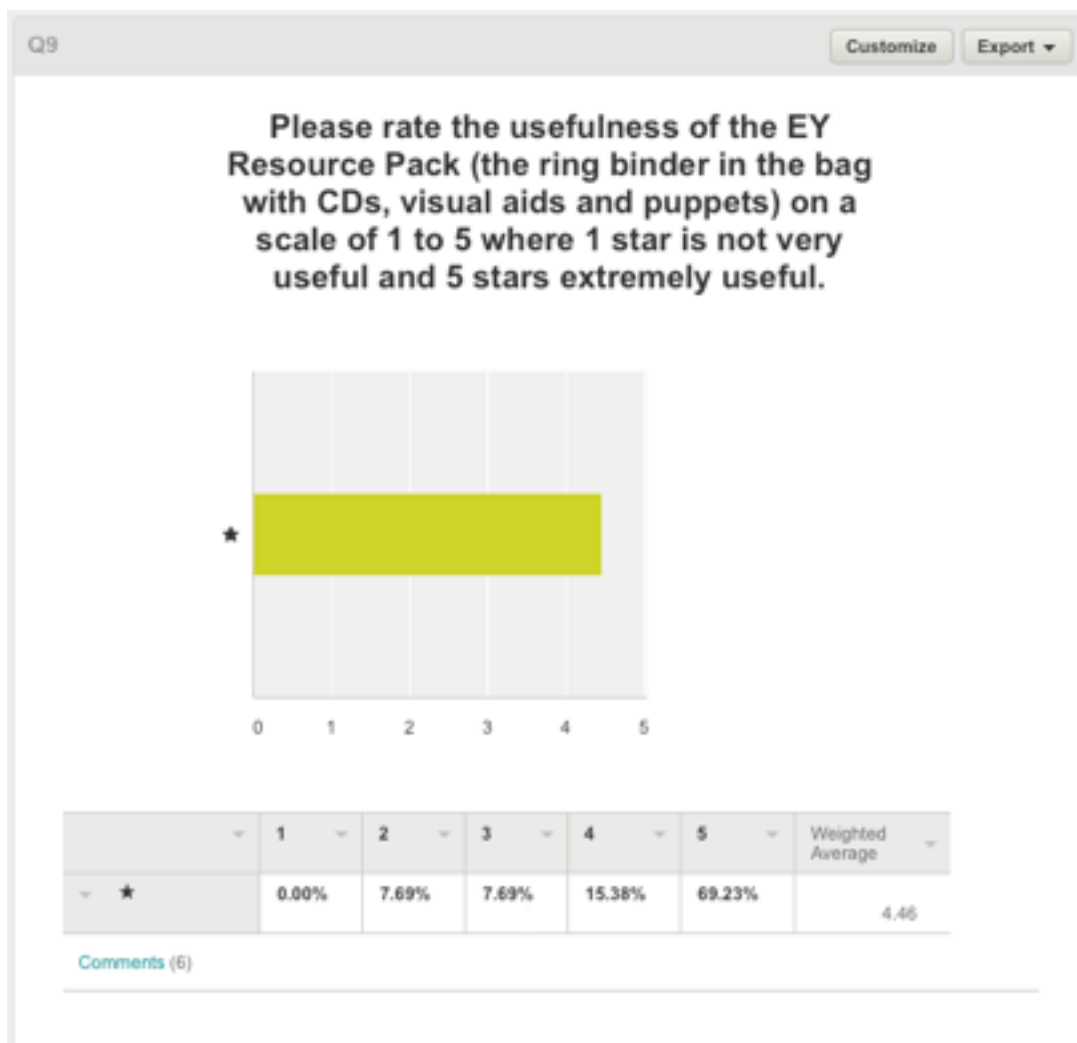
Q9

Customize

Export ▾

Please rate the usefulness of the EY Resource Pack (the ring binder in the bag with CDs, visual aids and puppets) on a scale of 1 to 5 where 1 star is not very useful and 5 stars extremely useful.

★

0 1 2 3 4 5

| | 1 | 2 | 3 | 4 | 5 | Weighted Average |
|---|---|---|---|---|---|---|
| ★ | 0.00% | 7.69% | 7.69% | 15.38% | 69.23% | 4.46 |

Comments (6)